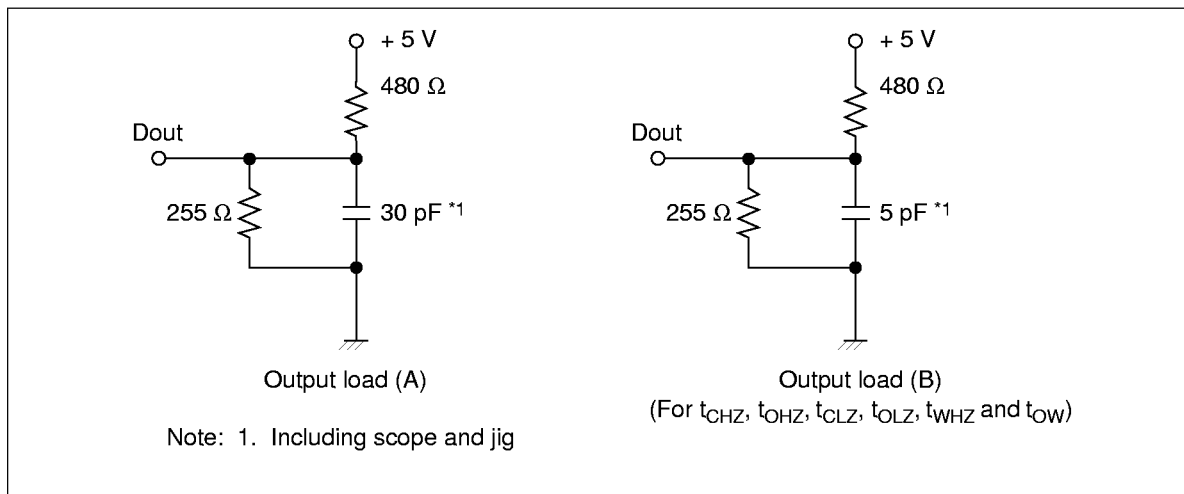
+ 5 V
480 Ω
Dout
255 Ω
30 pF *1
Output load (A)

+ 5 V
480 Ω
Dout
255 Ω
5 pF *1
Output load (B)
(For $t_{CHZ}$, $t_{OHZ}$, $t_{CLZ}$, $t_{OLZ}$, $t_{WHZ}$ and $t_{OW}$)

Note: 1. Including scope and jig